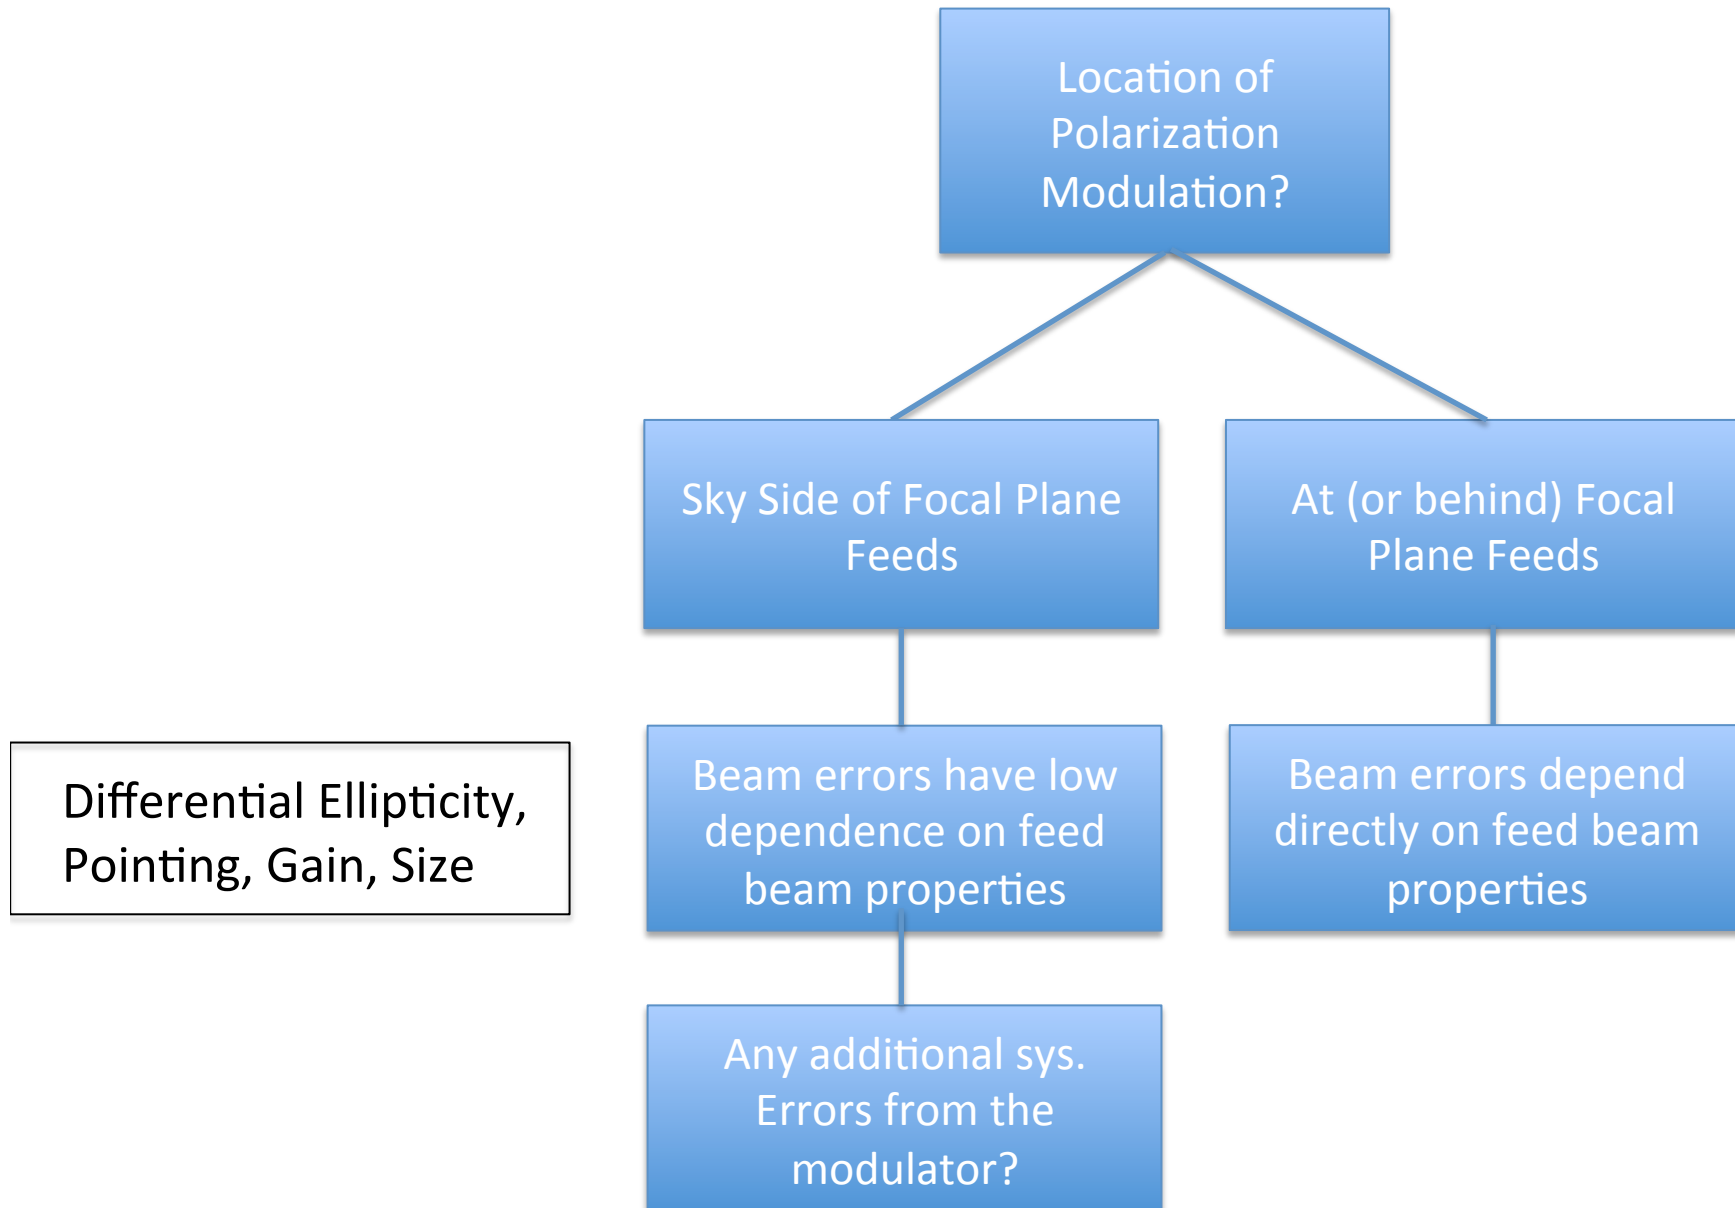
Location of Polarization Modulation?

Sky Side of Focal Plane Feeds

At (or behind) Focal Plane Feeds

Differential Ellipticity, Pointing, Gain, Size

Beam errors have low dependence on feed beam properties

Beam errors depend directly on feed beam properties

Any additional sys. Errors from the modulator?